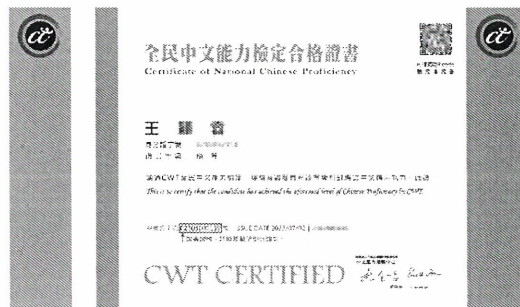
全民中文能力檢定合格證書
Certificate of National Chinese Proficiency

王 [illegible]
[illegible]
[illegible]

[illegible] CWT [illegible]
This is to certify that the candidate has achieved the aforesaid level of Chinese Proficiency by CWT.

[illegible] ISSUE DATE 20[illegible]
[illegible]

CWT CERTIFIED